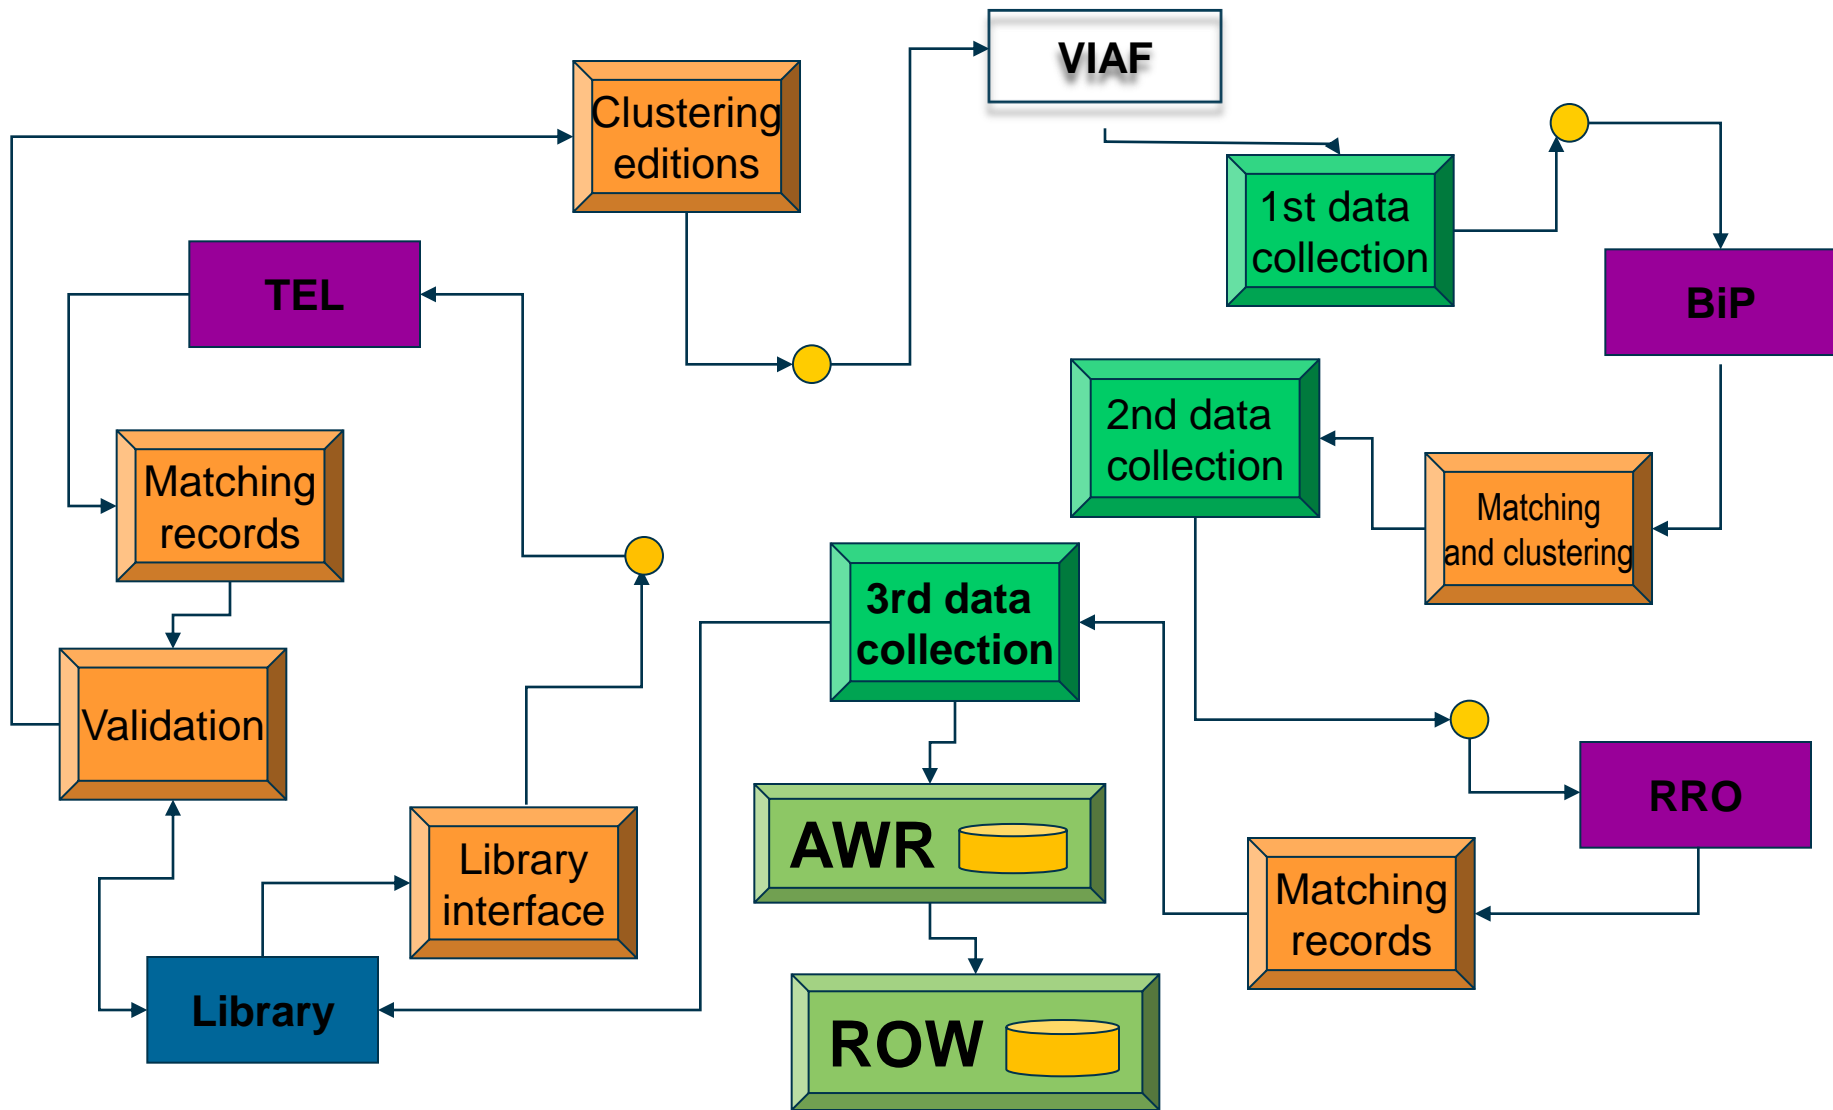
VIAF

Clustering editions

1st data collection

TEL

BiP

2nd data collection

Matching records

Matching and clustering

3rd data collection

Validation

RRO

AWR

Library interface

Matching records

Library

ROW